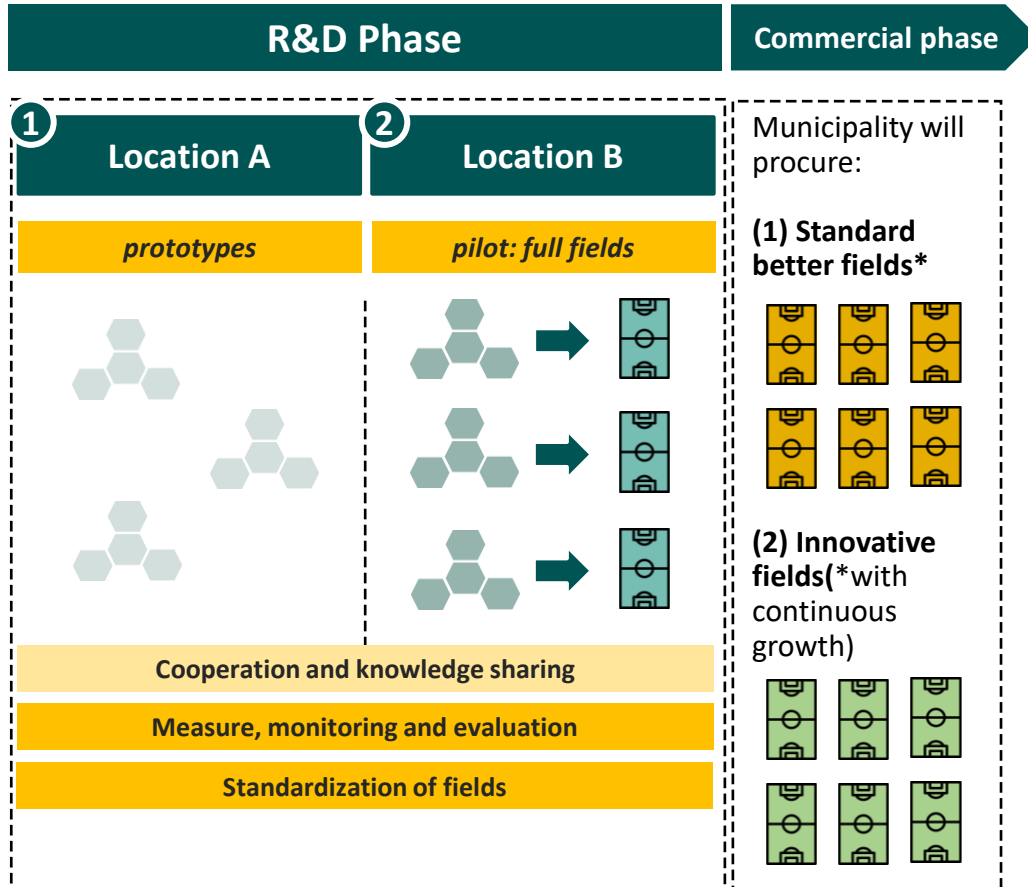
R&D Phase

Commercial phase

1

Location A

2

Location B

prototypes

pilot: full fields

Cooperation and knowledge sharing

Measure, monitoring and evaluation

Standardization of fields

Municipality will procure:

(1) Standard better fields*

(2) Innovative fields(*with continuous growth)